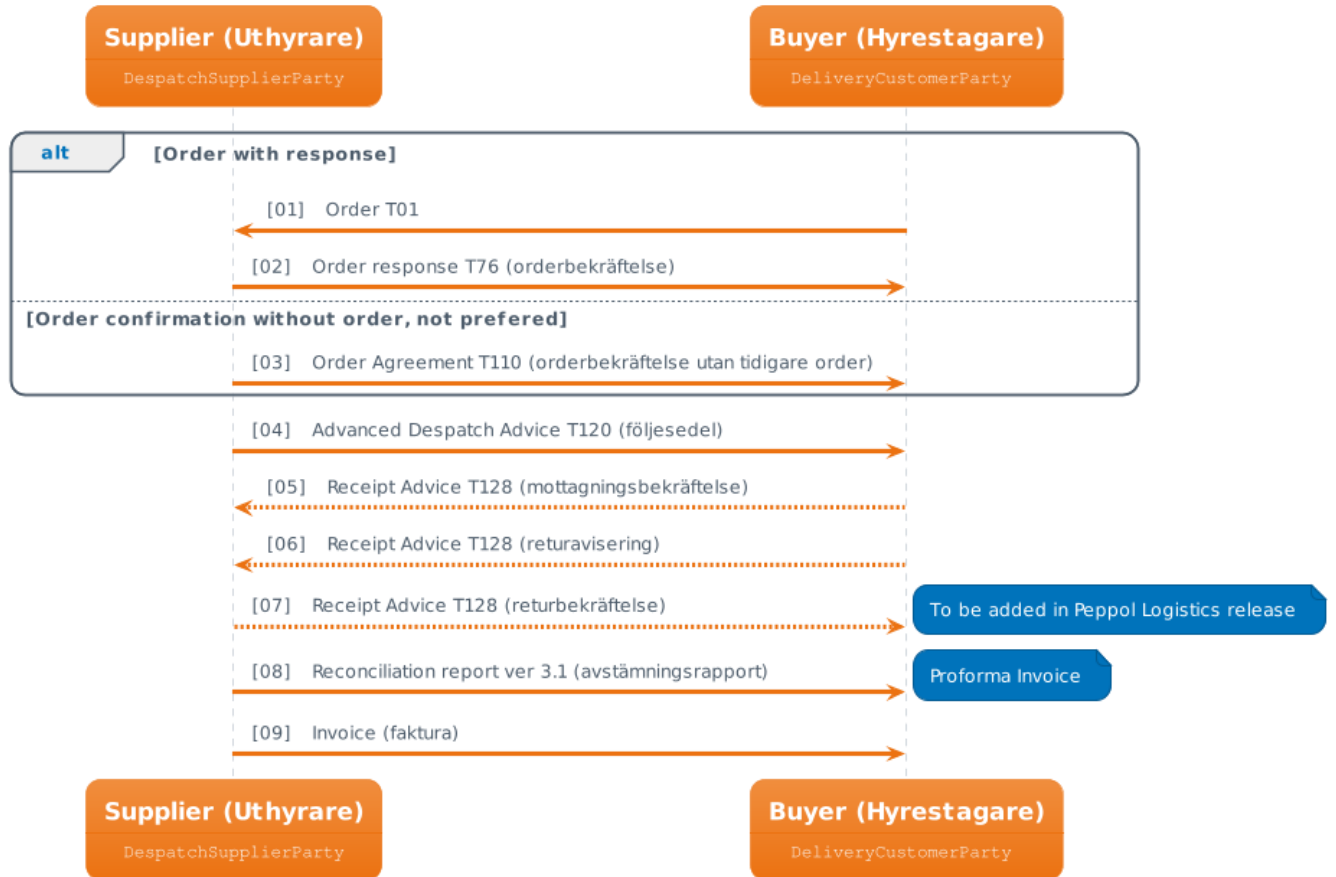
Supplier (Uthyrare)
DespatchSupplierParty

Buyer (Hyrestagare)
DeliveryCustomerParty

alt [Order with response]

[01] Order T01

[02] Order response T76 (orderbekräftelse)

[Order confirmation without order, not prefered]

[03] Order Agreement T110 (orderbekräftelse utan tidigare order)

[04] Advanced Despatch Advice T120 (följesedel)

[05] Receipt Advice T128 (mottagningsbekräftelse)

[06] Receipt Advice T128 (returavisering)

[07] Receipt Advice T128 (returbekräftelse)

To be added in Peppol Logistics release

[08] Reconciliation report ver 3.1 (avstämningsrapport)

Proforma Invoice

[09] Invoice (faktura)

Supplier (Uthyrare)
DespatchSupplierParty

Buyer (Hyrestagare)
DeliveryCustomerParty